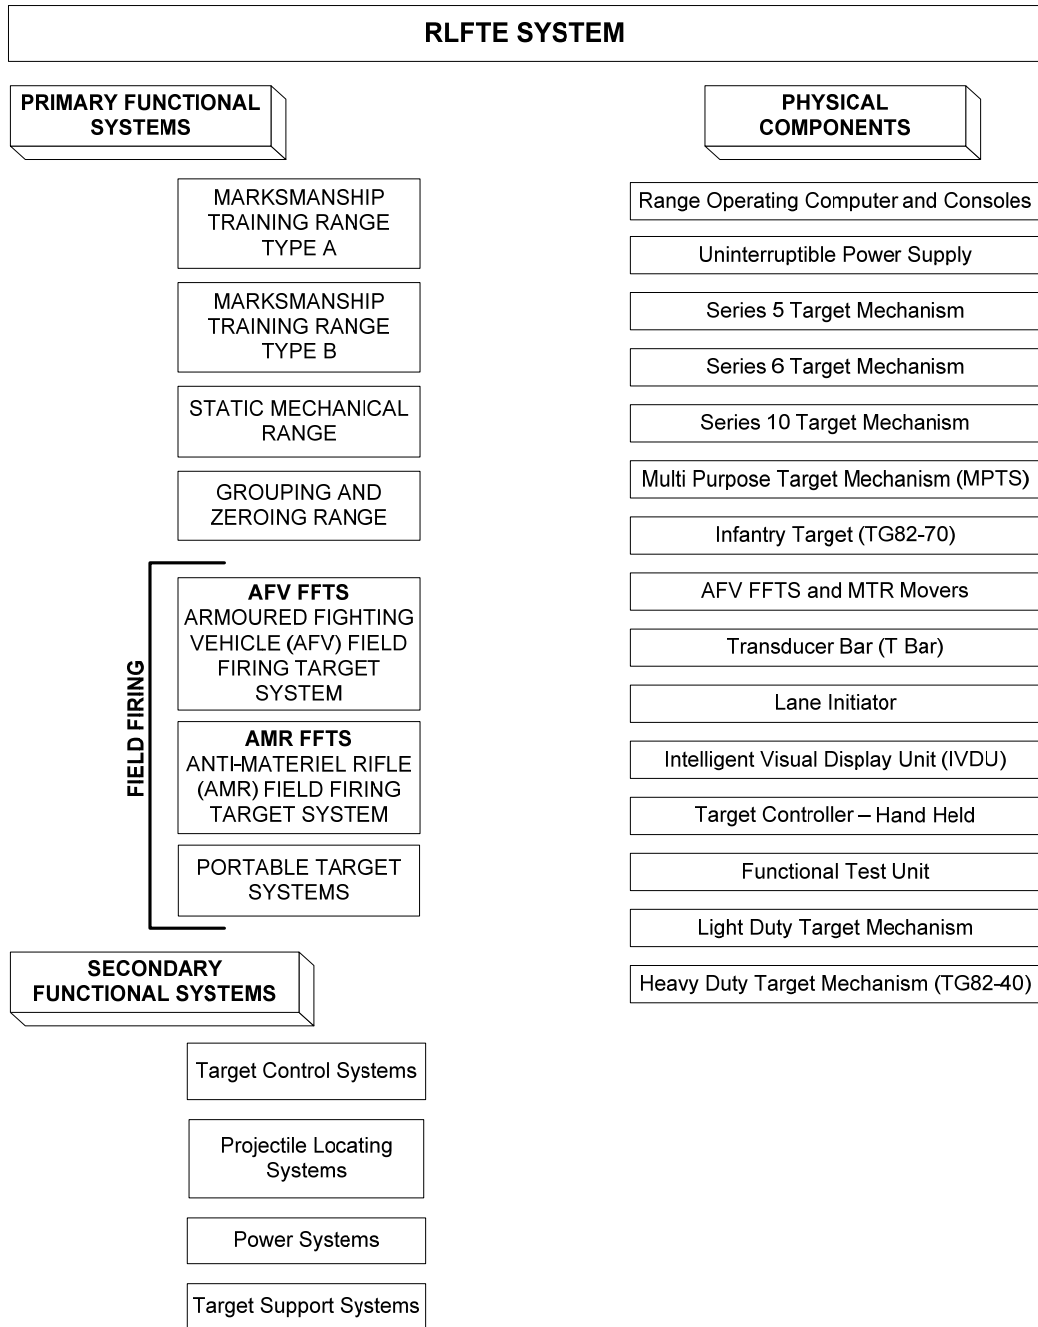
RLFTE SYSTEM

PRIMARY FUNCTIONAL SYSTEMS

MARKSMANSHIP TRAINING RANGE TYPE A

MARKSMANSHIP TRAINING RANGE TYPE B

STATIC MECHANICAL RANGE

GROUPING AND ZEROING RANGE

FIELD FIRING

AFV FFTS
ARMOURED FIGHTING VEHICLE (AFV) FIELD FIRING TARGET SYSTEM

AMR FFTS
ANTI-MATERIEL RIFLE (AMR) FIELD FIRING TARGET SYSTEM

PORTABLE TARGET SYSTEMS

SECONDARY FUNCTIONAL SYSTEMS

Target Control Systems

Projectile Locating Systems

Power Systems

Target Support Systems

PHYSICAL COMPONENTS

Range Operating Computer and Consoles

Uninterruptible Power Supply

Series 5 Target Mechanism

Series 6 Target Mechanism

Series 10 Target Mechanism

Multi Purpose Target Mechanism (MPTS)

Infantry Target (TG82-70)

AFV FFTS and MTR Movers

Transducer Bar (T Bar)

Lane Initiator

Intelligent Visual Display Unit (IVDU)

Target Controller – Hand Held

Functional Test Unit

Light Duty Target Mechanism

Heavy Duty Target Mechanism (TG82-40)